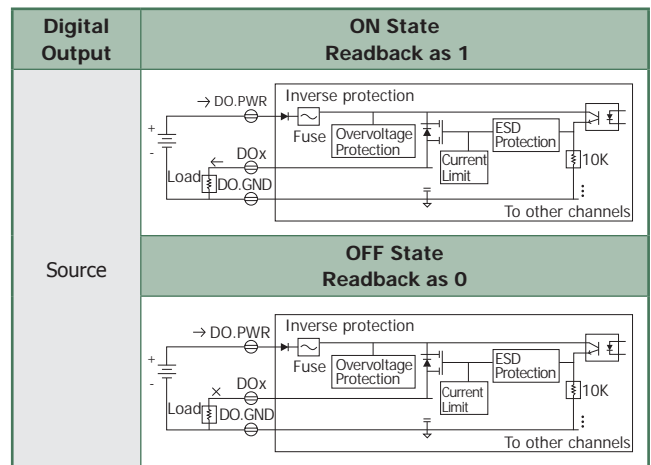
| Digital Output | ON State Readback as 1 |
|---|---|
| Source | → DO.PWR Inverse protection + - Fuse Overvoltage Protection ESD Protection ← DOx Current Limit 10K Load DO.GND To other channels |
| | OFF State Readback as 0 |
| | → DO.PWR Inverse protection + - Fuse Overvoltage Protection ESD Protection × DOx Current Limit 10K Load DO.GND To other channels |